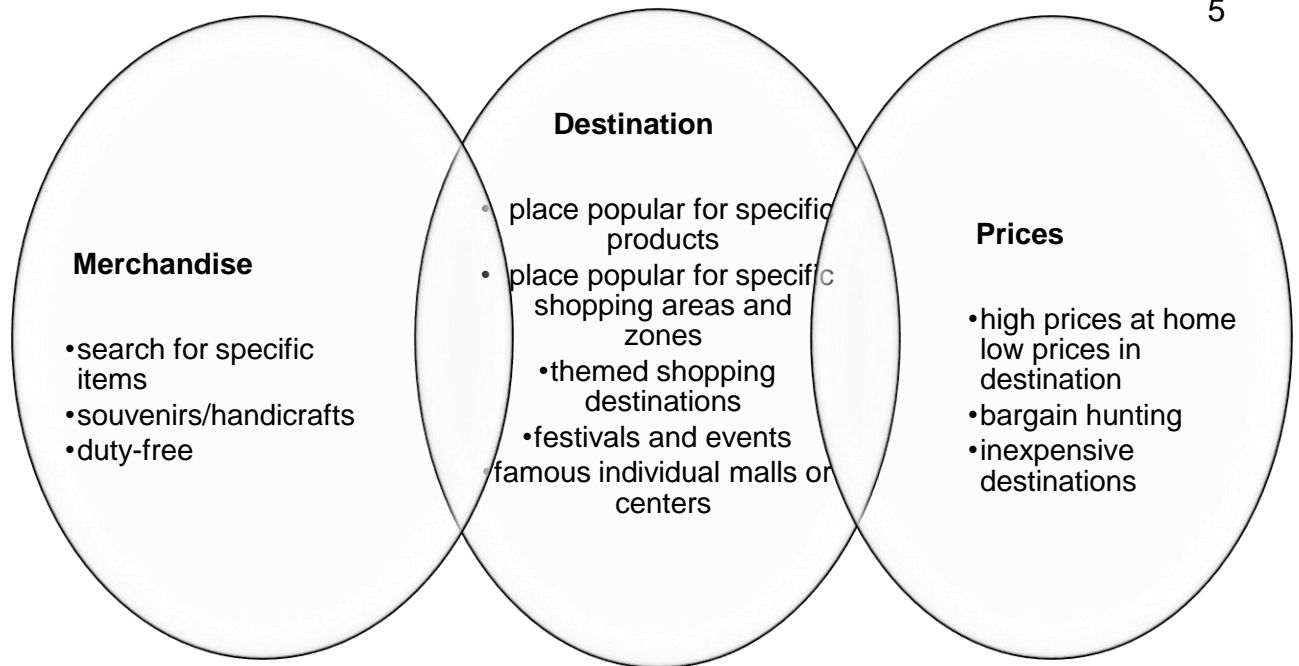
5

Merchandise

•search for specific items
•souvenirs/handicrafts
•duty-free

Destination

• place popular for specific products
• place popular for specific shopping areas and zones
•themed shopping destinations
•festivals and events
•famous individual malls or centers

Prices

•high prices at home low prices in destination
•bargain hunting
•inexpensive destinations